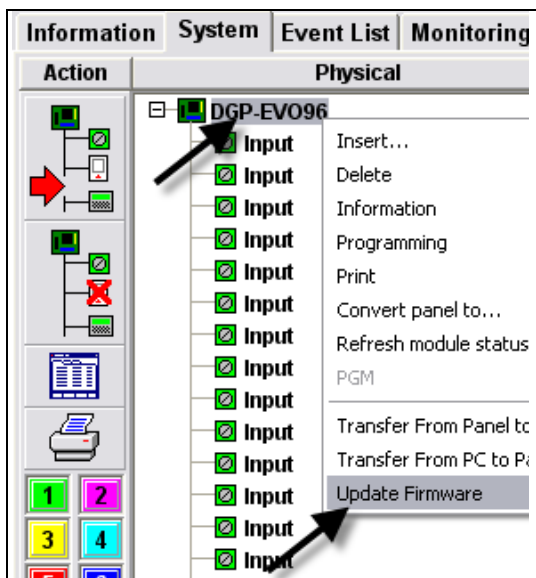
Information System Event List Monitoring

Action

Physical

DGP-EVO96

Input
Input
Input
Input
Input
Input
Input
Input
Input
Input
Input
Input
Input
Input

Insert...
Delete
Information
Programming
Print
Convert panel to...
Refresh module status
PGM
Transfer From Panel to
Transfer From PC to Pa
Update Firmware

1 2
3 4
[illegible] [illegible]